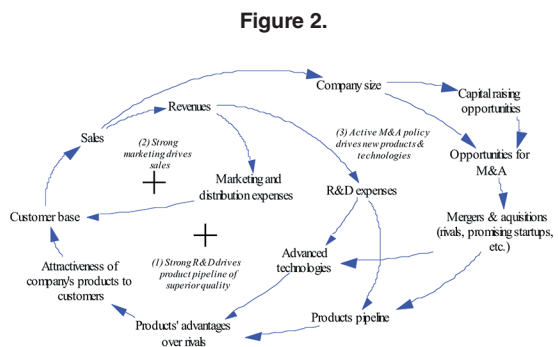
Figure 2.

Company size

Capital raising opportunities

Revenues

Sales

(2) Strong marketing drives sales

(3) Active M&A policy drives new products & technologies

Opportunities for M&A

Marketing and distribution expenses

R&D expenses

Customer base

Mergers & aquistions (rivals, promising startups, etc.)

(1) Strong R&D drives product pipeline of superior quality

Advanced technologies

Attractiveness of company's products to customers

Products pipeline

Products' advantages over rivals